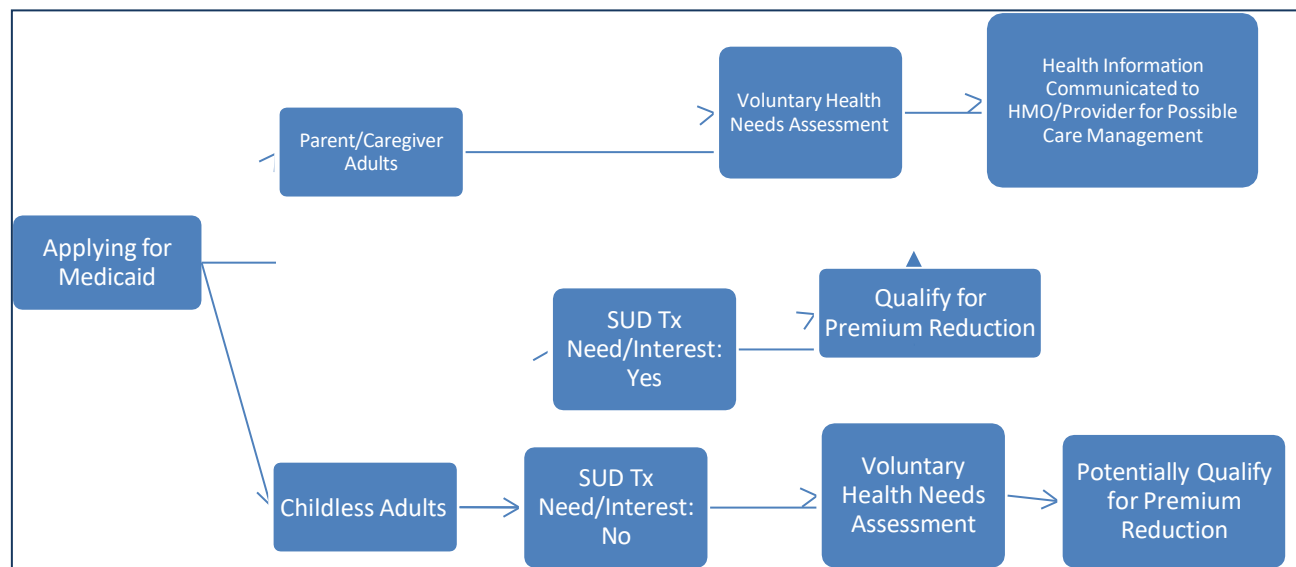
Applying for Medicaid

Parent/Caregiver Adults

Voluntary Health Needs Assessment

Health Information Communicated to HMO/Provider for Possible Care Management

SUD Tx Need/Interest: Yes

Qualify for Premium Reduction

Childless Adults

SUD Tx Need/Interest: No

Voluntary Health Needs Assessment

Potentially Qualify for Premium Reduction